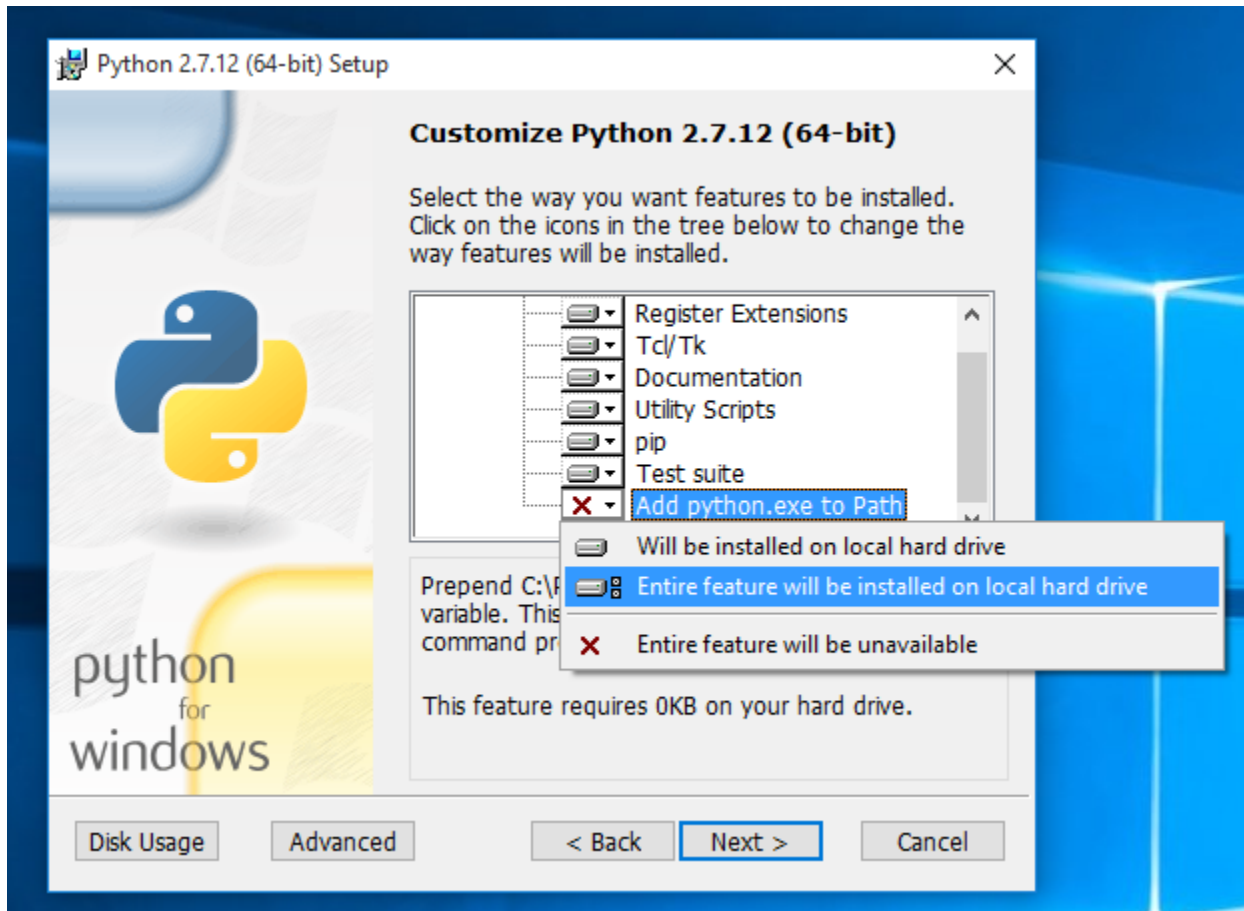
Python 2.7.12 (64-bit) Setup

Customize Python 2.7.12 (64-bit)

Select the way you want features to be installed. Click on the icons in the tree below to change the way features will be installed.

Register Extensions
Tcl/Tk
Documentation
Utility Scripts
pip
Test suite
Add python.exe to Path

Will be installed on local hard drive
Entire feature will be installed on local hard drive
Entire feature will be unavailable

Prepend C:\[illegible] variable. This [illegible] command pr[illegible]

This feature requires 0KB on your hard drive.

python for windows

Disk Usage
Advanced
< Back
Next >
Cancel